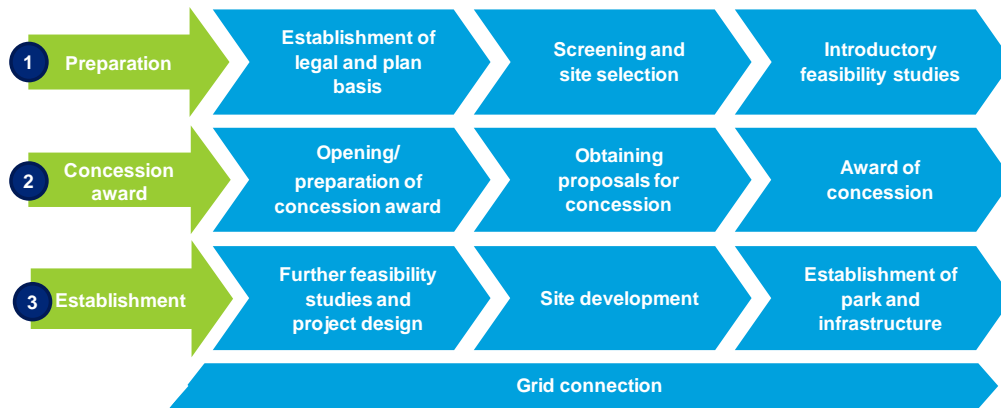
1 Preparation

Establishment of legal and plan basis

Screening and site selection

Introductory feasibility studies

2 Concession award

Opening/ preparation of concession award

Obtaining proposals for concession

Award of concession

3 Establishment

Further feasibility studies and project design

Site development

Establishment of park and infrastructure

Grid connection